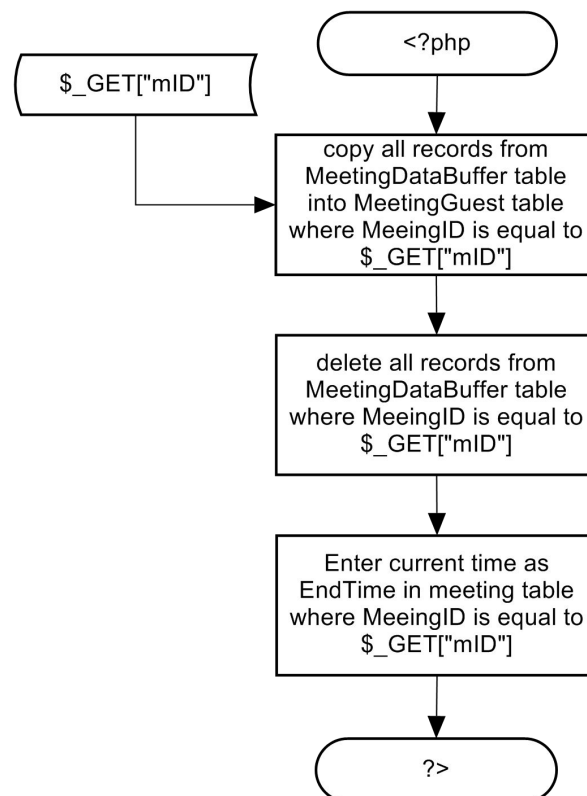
<?php

$_GET["mID"]

copy all records from MeetingDataBuffer table into MeetingGuest table where MeeingID is equal to $_GET["mID"]

delete all records from MeetingDataBuffer table where MeeingID is equal to $_GET["mID"]

Enter current time as EndTime in meeting table where MeeingID is equal to $_GET["mID"]

?>